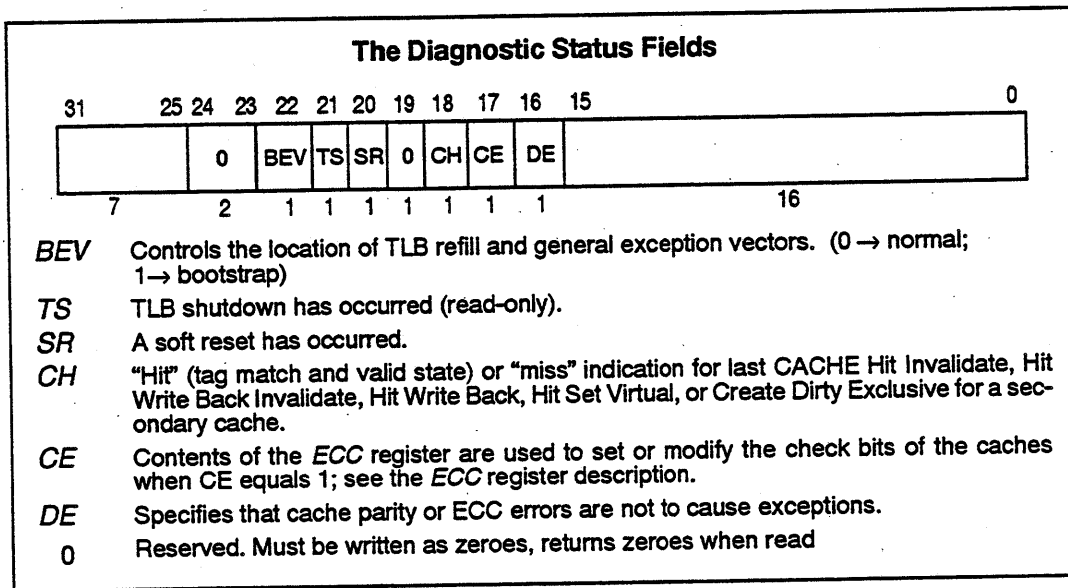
The Diagnostic Status Fields

| 31 25 | 24 23 | 22 | 21 | 20 | 19 | 18 | 17 | 16 | 15 0 |
|---|---|---|---|---|---|---|---|---|---|
| | 0 | BEV | TS | SR | 0 | CH | CE | DE | |
| 7 | 2 | 1 | 1 | 1 | 1 | 1 | 1 | 1 | 16 |

BEV Controls the location of TLB refill and general exception vectors. (0 → normal; 1 → bootstrap)

TS TLB shutdown has occurred (read-only).

SR A soft reset has occurred.

CH "Hit" (tag match and valid state) or "miss" indication for last CACHE Hit Invalidate, Hit Write Back Invalidate, Hit Write Back, Hit Set Virtual, or Create Dirty Exclusive for a secondary cache.

CE Contents of the ECC register are used to set or modify the check bits of the caches when CE equals 1; see the ECC register description.

DE Specifies that cache parity or ECC errors are not to cause exceptions.

0 Reserved. Must be written as zeroes, returns zeroes when read